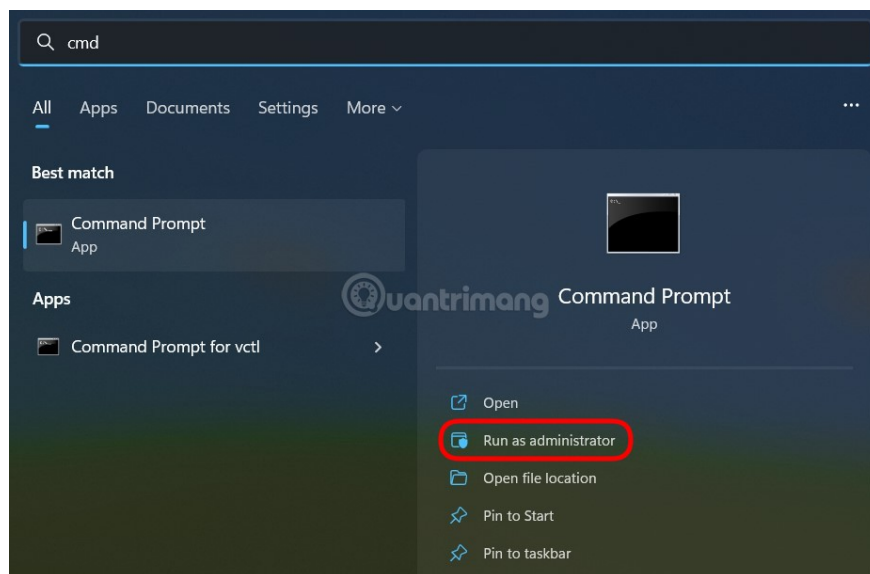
cmd

All Apps Documents Settings More ...

Best match

Command Prompt
App

Apps

Command Prompt for vctl >

Quantrimang

Command Prompt
App

Open
Run as administrator
Open file location
Pin to Start
Pin to taskbar